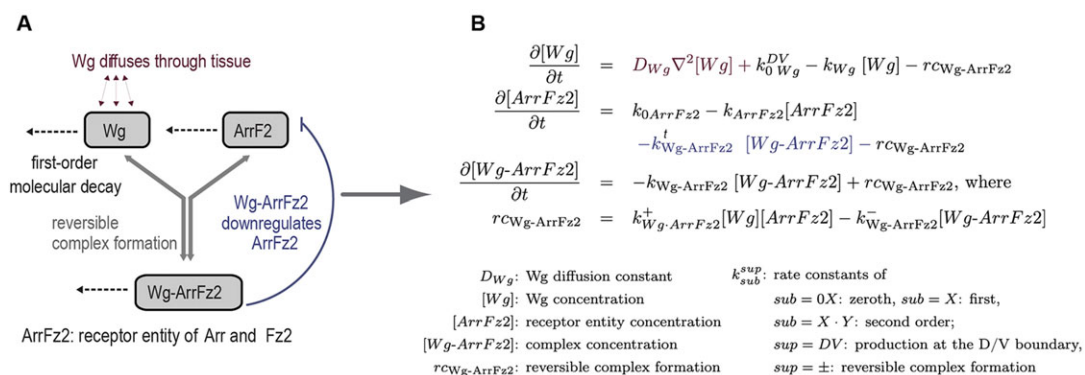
A

Wg diffuses through tissue

Wg

ArrF2

first-order molecular decay

reversible complex formation

Wg-ArrFz2 downregulates ArrFz2

Wg-ArrFz2

ArrFz2: receptor entity of Arr and Fz2

B

$\frac{\partial[Wg]}{\partial t} = D_{Wg}\nabla^2[Wg] + k_{0\,Wg}^{DV} - k_{Wg}\,[Wg] - rc_{\text{Wg-ArrFz2}}$

$\frac{\partial[ArrFz2]}{\partial t} = k_{0ArrFz2} - k_{ArrFz2}[ArrFz2] - k^{t}_{\text{Wg-ArrFz2}}\,[Wg\text{-}ArrFz2] - rc_{\text{Wg-ArrFz2}}$

$\frac{\partial[Wg\text{-}ArrFz2]}{\partial t} = -k_{\text{Wg-ArrFz2}}\,[Wg\text{-}ArrFz2] + rc_{\text{Wg-ArrFz2}}$, where

$rc_{\text{Wg-ArrFz2}} = k^{+}_{Wg\cdot ArrFz2}[Wg][ArrFz2] - k^{-}_{\text{Wg-ArrFz2}}[Wg\text{-}ArrFz2]$

$D_{Wg}$: Wg diffusion constant
$[Wg]$: Wg concentration
$[ArrFz2]$: receptor entity concentration
$[Wg\text{-}ArrFz2]$: complex concentration
$rc_{\text{Wg-ArrFz2}}$: reversible complex formation

$k^{sup}_{sub}$: rate constants of
$sub = 0X$: zeroth, $sub = X$: first,
$sub = X \cdot Y$: second order;
$sup = DV$: production at the D/V boundary,
$sup = \pm$: reversible complex formation